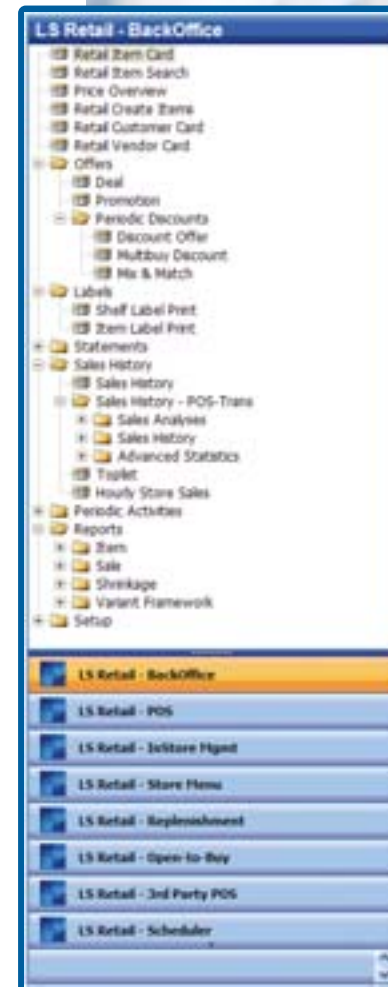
LS Retail - BackOffice

Retail Item Card
Retail Item Search
Price Overview
Retail Create Items
Retail Customer Card
Retail Vendor Card
Offers
Deal
Promotion
Periodic Discounts
Discount Offer
Multibuy Discount
Mix & Match
Labels
Shelf Label Print
Item Label Print
Statements
Sales History
Sales History
Sales History - POS-Trans
Sales Analyses
Sales History
Advanced Statistics
Topitet
Hourly Store Sales
Periodic Activities
Reports
Item
Sale
Shrinkage
Variant Framework
Setup

LS Retail - BackOffice
LS Retail - POS
LS Retail - InStore Mgmt
LS Retail - Store Menu
LS Retail - Replenishment
LS Retail - Open-to-Buy
LS Retail - 3rd Party POS
LS Retail - Scheduler